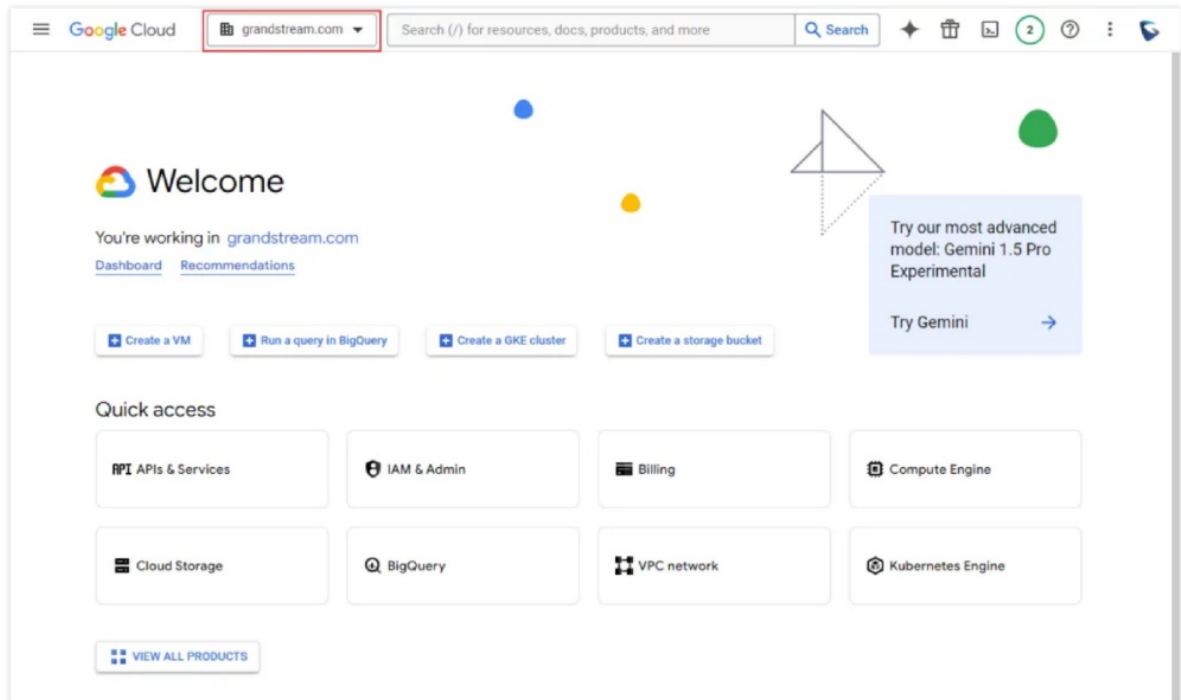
Google Cloud grandstream.com Search (/) for resources, docs, products, and more Search 2

Welcome

You're working in grandstream.com

Dashboard Recommendations

Try our most advanced model: Gemini 1.5 Pro Experimental

Try Gemini

Create a VM Run a query in BigQuery Create a GKE cluster Create a storage bucket

Quick access

| | | | |
|---|---|---|---|
| API APIs & Services | IAM & Admin | Billing | Compute Engine |
| Cloud Storage | BigQuery | VPC network | Kubernetes Engine |

VIEW ALL PRODUCTS